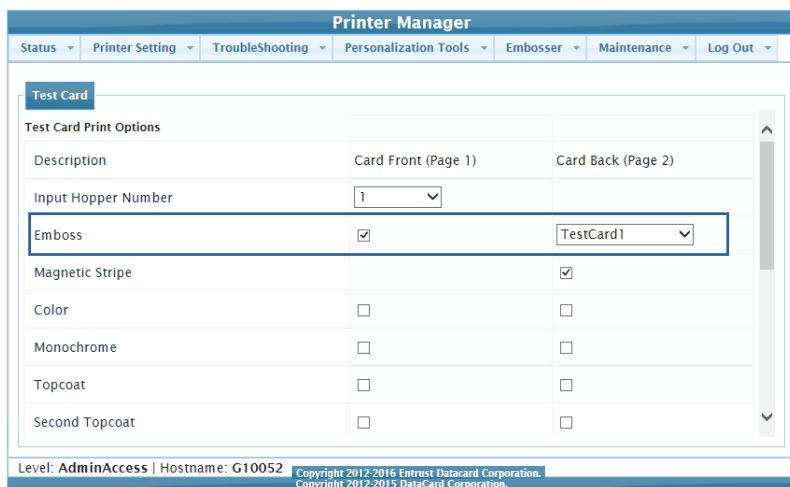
Printer Manager

Status | Printer Setting | TroubleShooting | Personalization Tools | Embosser | Maintenance | Log Out

Test Card

| Test Card Print Options | | |
|---|---|---|
| Description | Card Front (Page 1) | Card Back (Page 2) |
| Input Hopper Number | 1 | |
| Emboss | ☑ | TestCard1 |
| Magnetic Stripe | | ☑ |
| Color | ☐ | ☐ |
| Monochrome | ☐ | ☐ |
| Topcoat | ☐ | ☐ |
| Second Topcoat | ☐ | ☐ |

Level: AdminAccess | Hostname: G10052

Copyright 2012-2016 Entrust Datacard Corporation.
Copyright 2012-2015 DataCard Corporation.